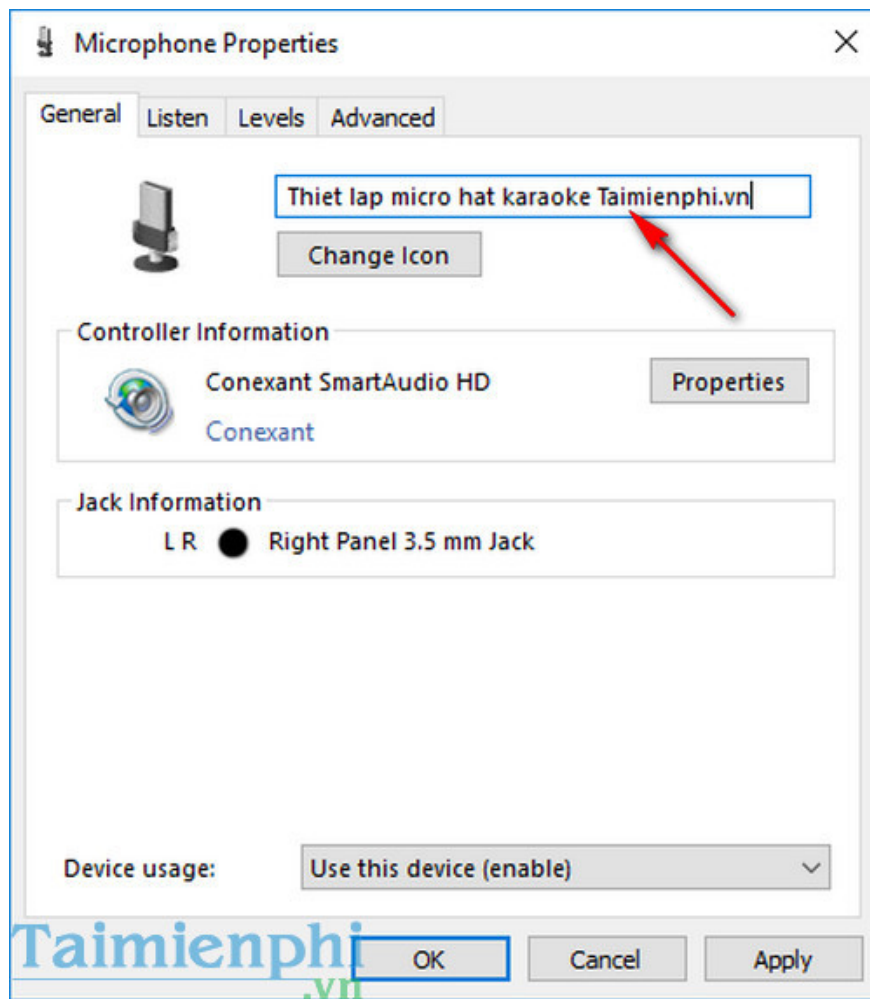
Microphone Properties

General | Listen | Levels | Advanced

Thiet lap micro hat karaoke Taimienphi.vn

Change Icon

Controller Information

Conexant SmartAudio HD

Conexant

Properties

Jack Information

L R Right Panel 3.5 mm Jack

Device usage: Use this device (enable)

Taimienphi .vn

OK Cancel Apply